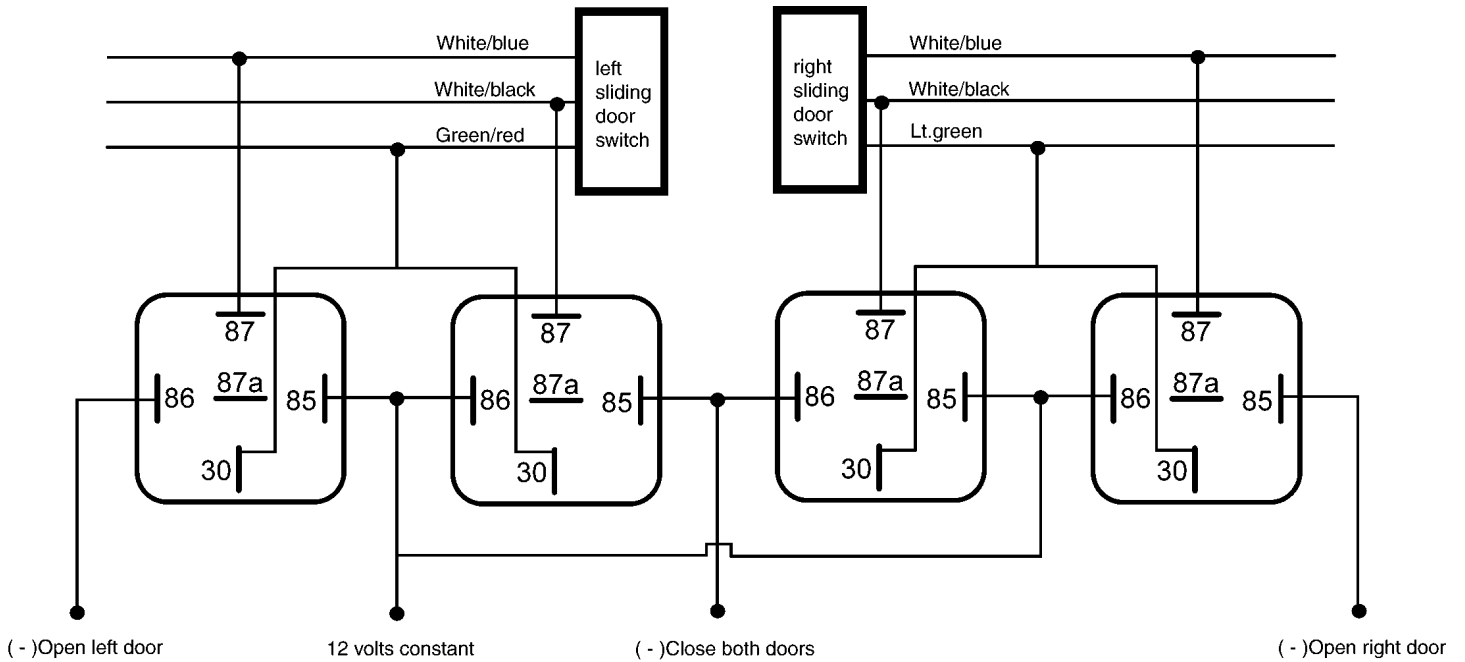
White/blue
White/black
Green/red
left sliding door switch

right sliding door switch
White/blue
White/black
Lt.green

87
86
87a
85
30

87
86
87a
85
30

87
86
87a
85
30

87
86
87a
85
30

( - )Open left door
12 volts constant
( - )Close both doors
( - )Open right door